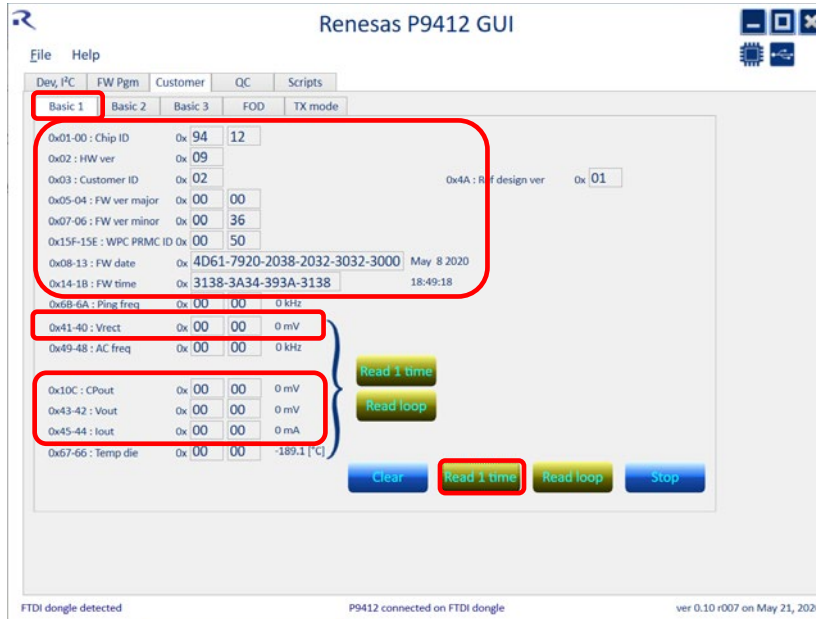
Renesas P9412 GUI

File Help

Dev, I²C FW Pgm Customer QC Scripts

Basic 1 Basic 2 Basic 3 FOD TX mode

0x01-00 : Chip ID 0x 94 12
0x02 : HW ver 0x 09
0x03 : Customer ID 0x 02 0x4A : Ref design ver 0x 01
0x05-04 : FW ver major 0x 00 00
0x07-06 : FW ver minor 0x 00 36
0x15F-15E : WPC PRMC ID 0x 00 50
0x08-13 : FW date 0x 4D61-7920-2038-2032-3032-3000 May 8 2020
0x14-1B : FW time 0x 3138-3A34-393A-3138 18:49:18
0x6B-6A : Ping freq 0x 00 00 0 kHz
0x41-40 : Vrect 0x 00 00 0 mV
0x49-48 : AC freq 0x 00 00 0 kHz
0x10C : CPout 0x 00 00 0 mV
0x43-42 : Vout 0x 00 00 0 mV
0x45-44 : Iout 0x 00 00 0 mA
0x67-66 : Temp die 0x 00 00 -189.1 [°C]

Read 1 time
Read loop

Clear Read 1 time Read loop Stop

FTDI dongle detected P9412 connected on FTDI dongle ver 0.10 r007 on May 21, 202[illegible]